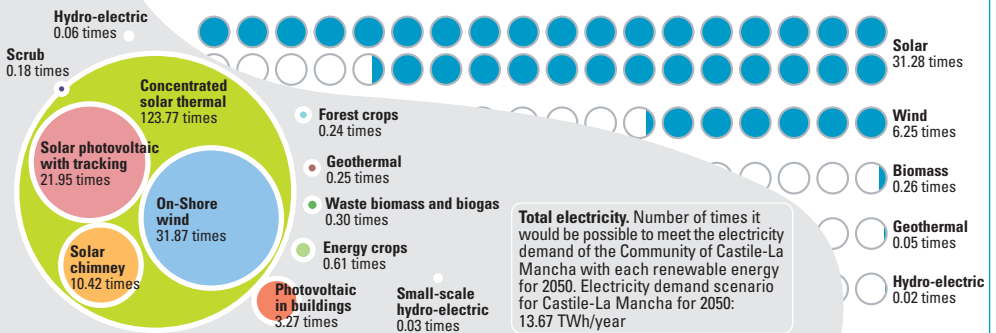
Hydro-electric
0.06 times

Scrub
0.18 times

Concentrated solar thermal
123.77 times

Solar photovoltaic with tracking
21.95 times

On-Shore wind
31.87 times

Solar chimney
10.42 times

Photovoltaic in buildings
3.27 times

Forest crops
0.24 times

Geothermal
0.25 times

Waste biomass and biogas
0.30 times

Energy crops
0.61 times

Small-scale hydro-electric
0.03 times

**Total electricity.** Number of times it would be possible to meet the electricity demand of the Community of Castile-La Mancha with each renewable energy for 2050. Electricity demand scenario for Castile-La Mancha for 2050: 13.67 TWh/year

Solar
31.28 times

Wind
6.25 times

Biomass
0.26 times

Geothermal
0.05 times

Hydro-electric
0.02 times